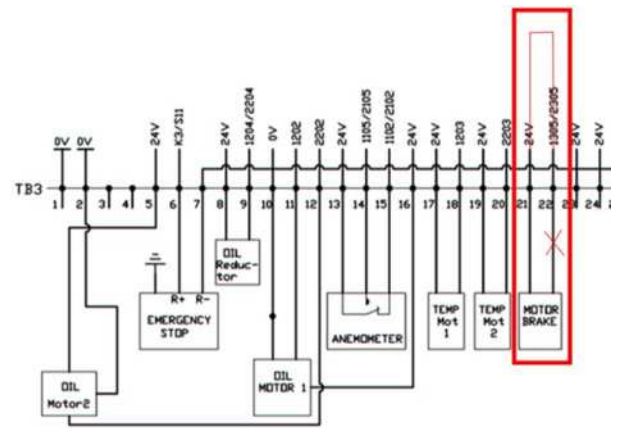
0V
0V
24V
K3/S11
24V
1204/2204
0V
1202
2202
24V
1105/2105
1102/2102
24V
1203
2203
24V
1305/2305
24V
24V

TB3
1
2
3
4
5
6
7
8
9
10
11
12
13
14
15
16
17
18
19
20
21
22
23
24
25

OIL Reductor

R+ R-
EMERGENCY STOP

ANEMOMETER

TEMP Mot 1

TEMP Mot 2

MOTOR BRAKE

OIL Motor2

OIL MOTOR 1